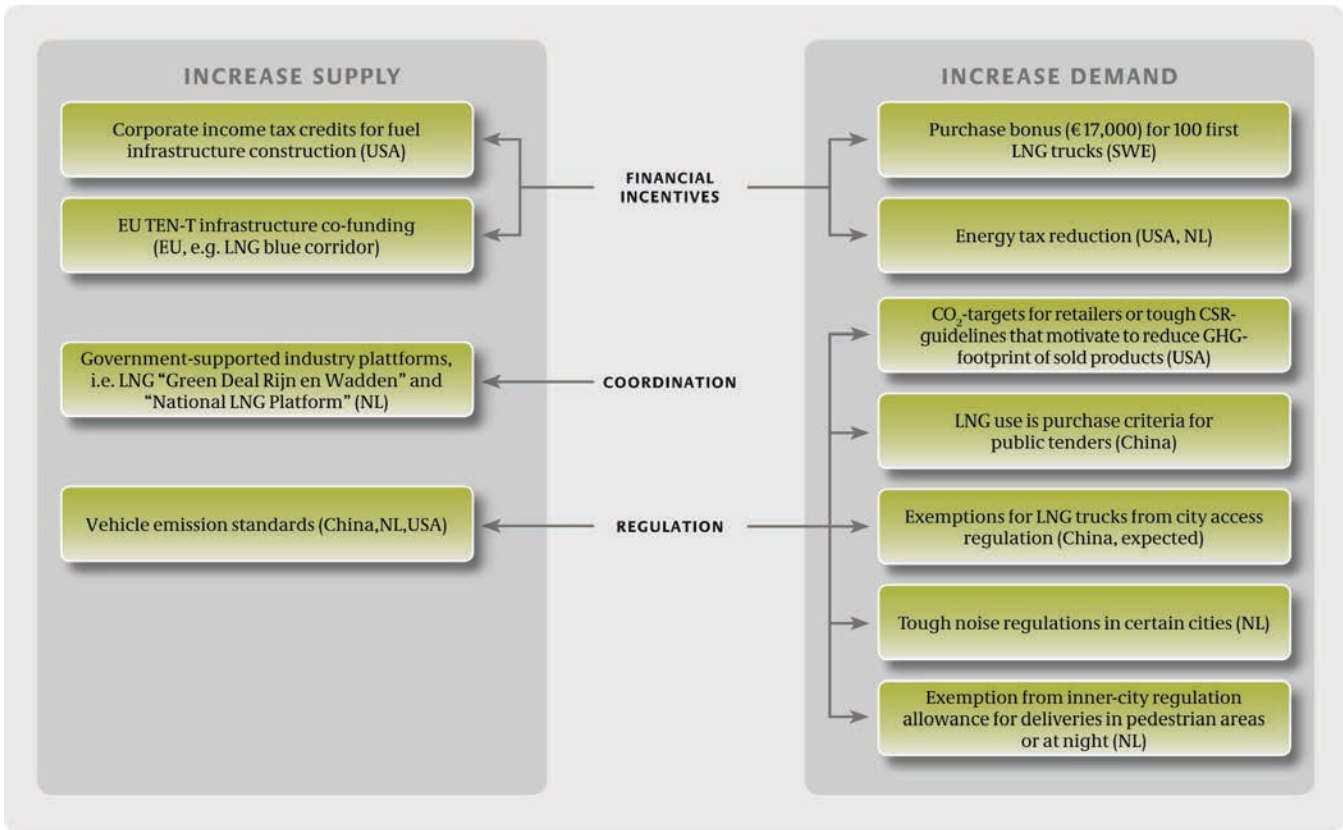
INCREASE SUPPLY

Corporate income tax credits for fuel infrastructure construction (USA)

EU TEN-T infrastructure co-funding (EU, e.g. LNG blue corridor)

Government-supported industry plattforms, i.e. LNG "Green Deal Rijn en Wadden" and "National LNG Platform" (NL)

Vehicle emission standards (China,NL,USA)

FINANCIAL INCENTIVES

COORDINATION

REGULATION

INCREASE DEMAND

Purchase bonus (€17,000) for 100 first LNG trucks (SWE)

Energy tax reduction (USA, NL)

$CO_2$-targets for retailers or tough CSR-guidelines that motivate to reduce GHG-footprint of sold products (USA)

LNG use is purchase criteria for public tenders (China)

Exemptions for LNG trucks from city access regulation (China, expected)

Tough noise regulations in certain cities (NL)

Exemption from inner-city regulation allowance for deliveries in pedestrian areas or at night (NL)